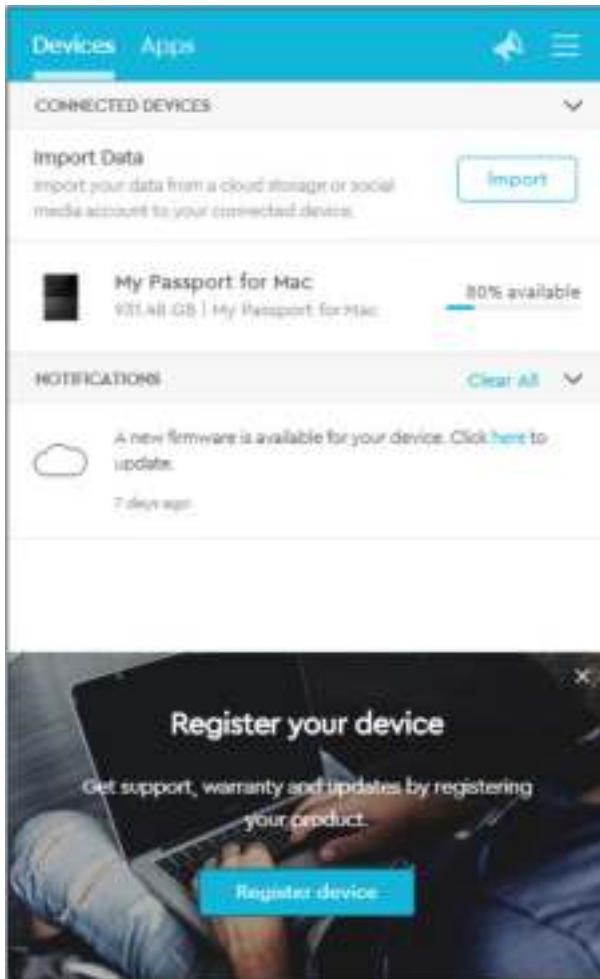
Devices Apps

CONNECTED DEVICES

Import Data

Import your data from a cloud storage or social media account to your connected device.

Import

My Passport for Mac

931.48 GB | My Passport for Mac

80% available

NOTIFICATIONS

Clear All

A new firmware is available for your device. Click here to update.

7 days ago

Register your device

Get support, warranty and updates by registering your product.

Register device